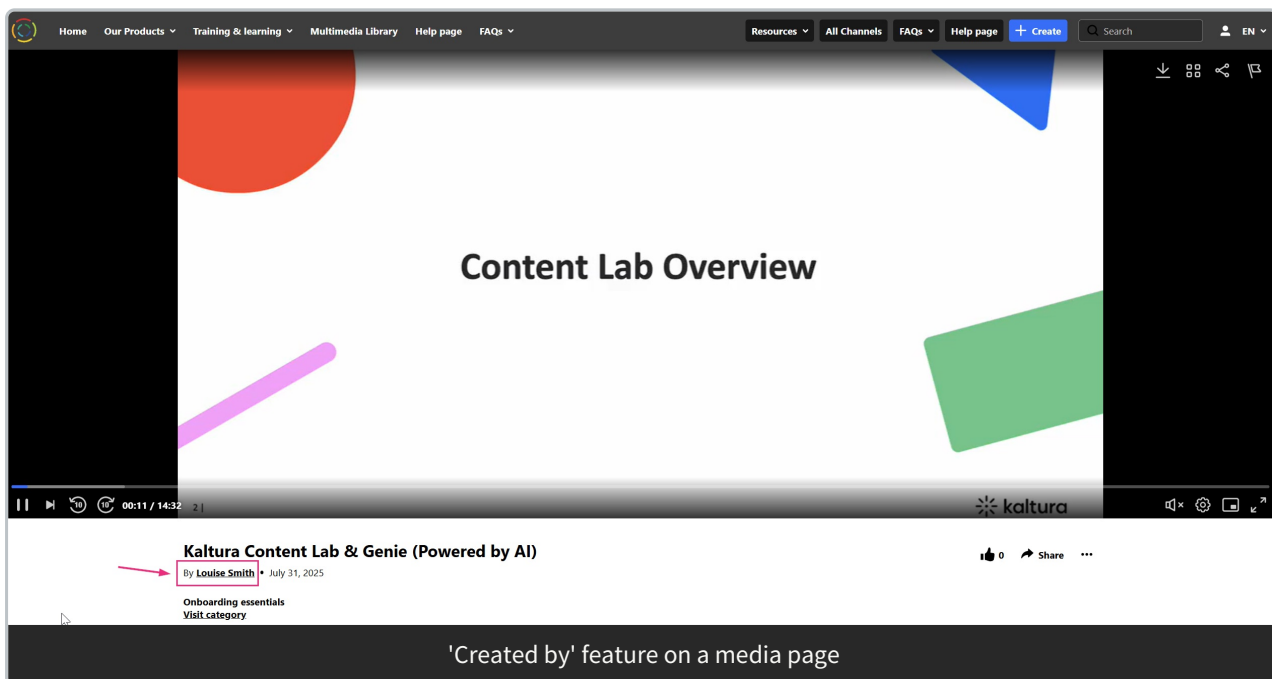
Home Our Products Training & learning Multimedia Library Help page FAQs

Resources All Channels FAQs Help page + Create Search EN

Content Lab Overview

10 10 00:11 / 14:32 2 |

kaltura

Kaltura Content Lab & Genie (Powered by AI)

By Louise Smith • July 31, 2025

0 Share ···

Onboarding essentials
Visit category

'Created by' feature on a media page